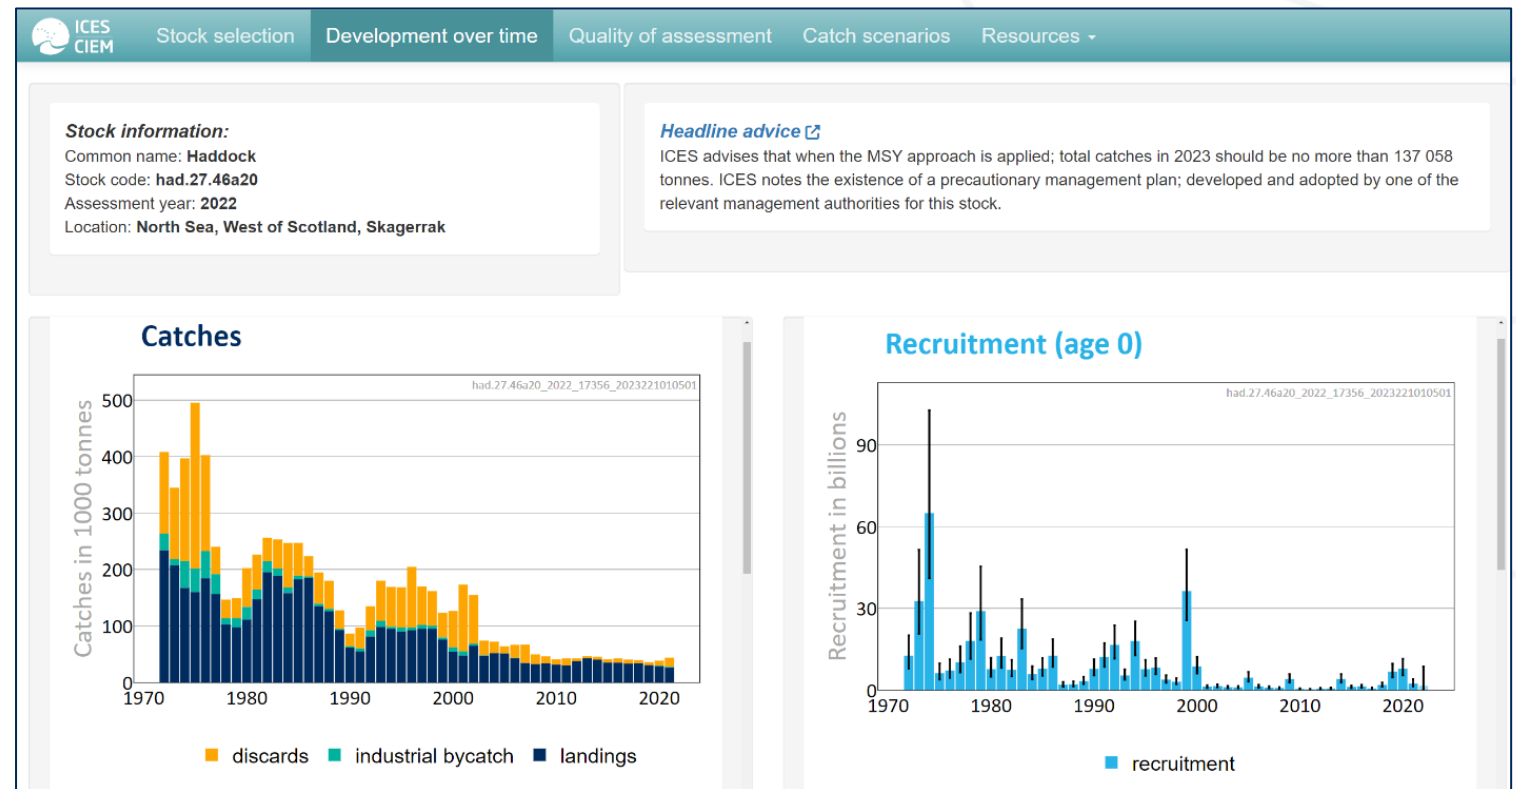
ICES CIEM Stock selection Development over time Quality of assessment Catch scenarios Resources

**Stock information:**
Common name: **Haddock**
Stock code: **had.27.46a20**
Assessment year: **2022**
Location: **North Sea, West of Scotland, Skagerrak**

**Headline advice**
ICES advises that when the MSY approach is applied; total catches in 2023 should be no more than 137 058 tonnes. ICES notes the existence of a precautionary management plan; developed and adopted by one of the relevant management authorities for this stock.

Catches

had.27.46a20_2022_17356_2023221010501

Catches in 1000 tonnes

500
400
300
200
100
0

1970 1980 1990 2000 2010 2020

discards industrial bycatch landings

Recruitment (age 0)

had.27.46a20_2022_17356_2023221010501

Recruitment in billions

90
60
30
0

1970 1980 1990 2000 2010 2020

recruitment